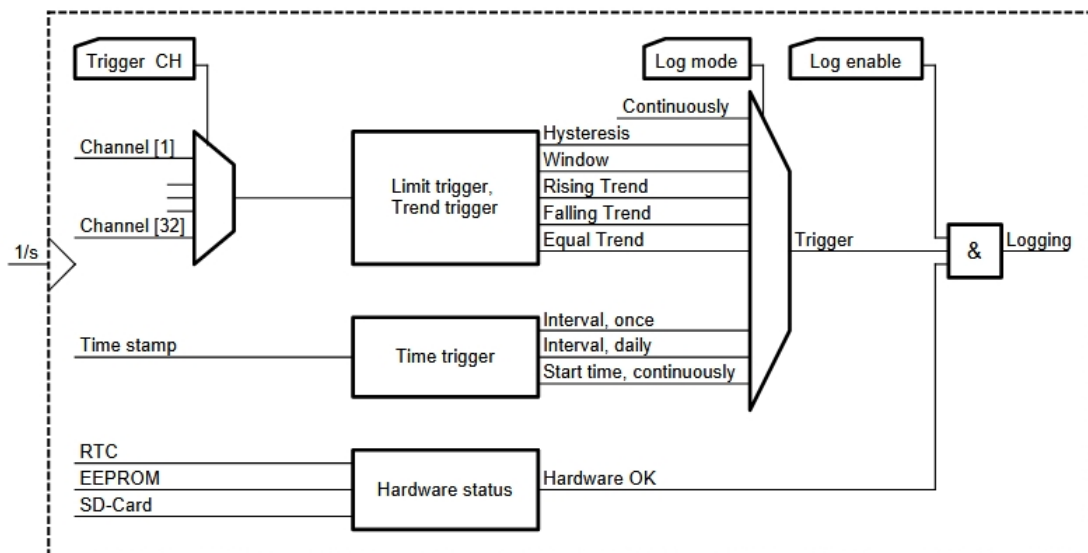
Trigger CH

Log mode

Log enable

Continuously

Channel [1]

Hysteresis

Window

Limit trigger, Trend trigger

Rising Trend

Falling Trend

Channel [32]

Equal Trend

Trigger

&

Logging

1/s

Interval, once

Time stamp

Time trigger

Interval, daily

Start time, continuously

RTC

EEPROM

Hardware status

Hardware OK

SD-Card